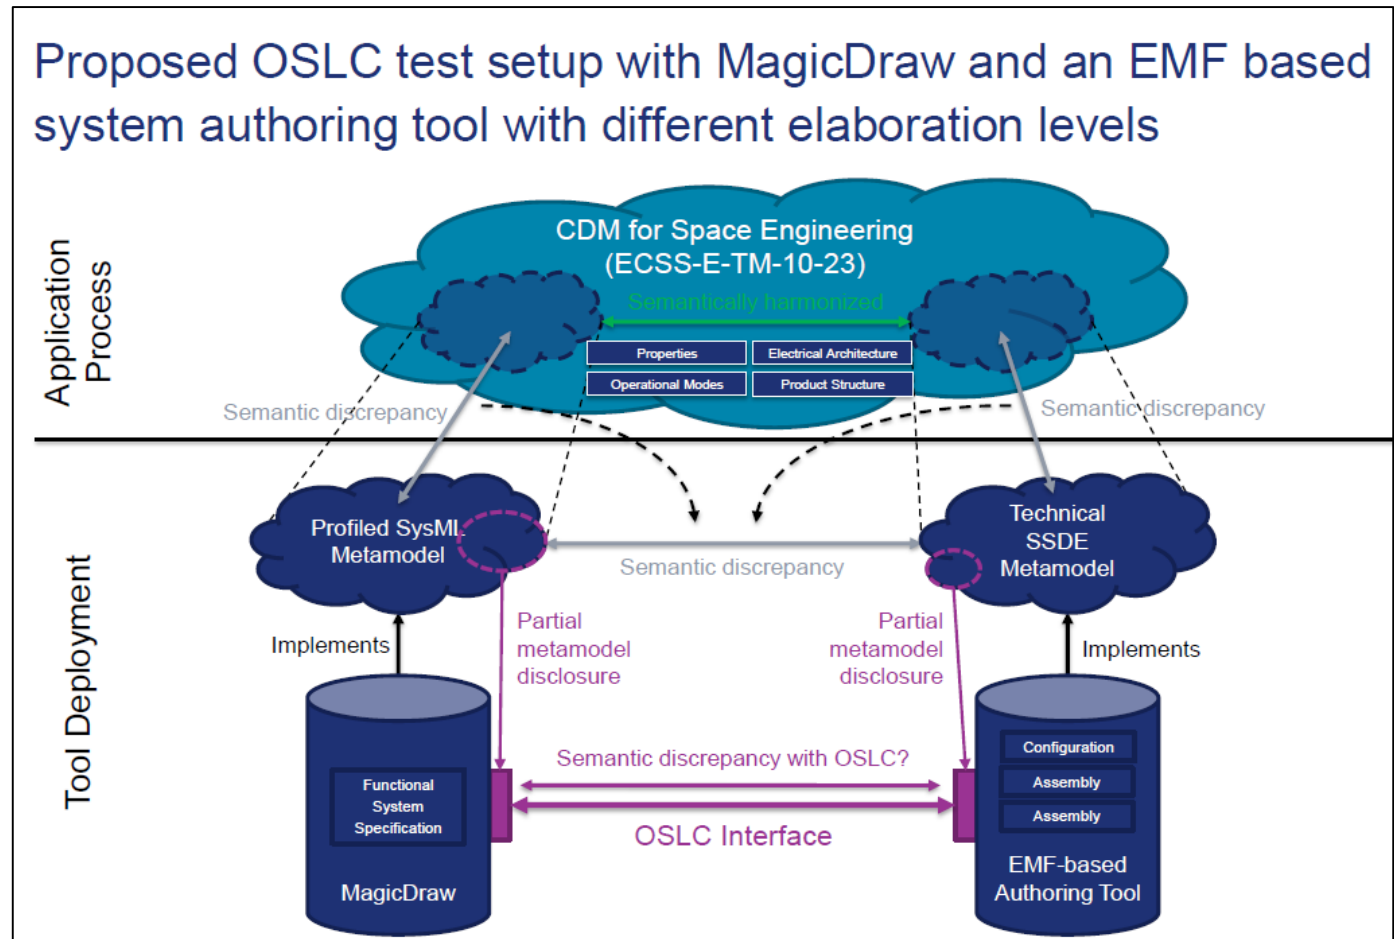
Proposed OSLC test setup with MagicDraw and an EMF based system authoring tool with different elaboration levels

Application Process

CDM for Space Engineering (ECSS-E-TM-10-23)

Semantically harmonized

Properties

Electrical Architecture

Operational Modes

Product Structure

Semantic discrepancy

Semantic discrepancy

Tool Deployment

Profiled SysML Metamodel

Semantic discrepancy

Technical SSDE Metamodel

Implements

Partial metamodel disclosure

Partial metamodel disclosure

Implements

Semantic discrepancy with OSLC?

Functional System Specification

OSLC Interface

Configuration

Assembly

Assembly

MagicDraw

EMF-based Authoring Tool